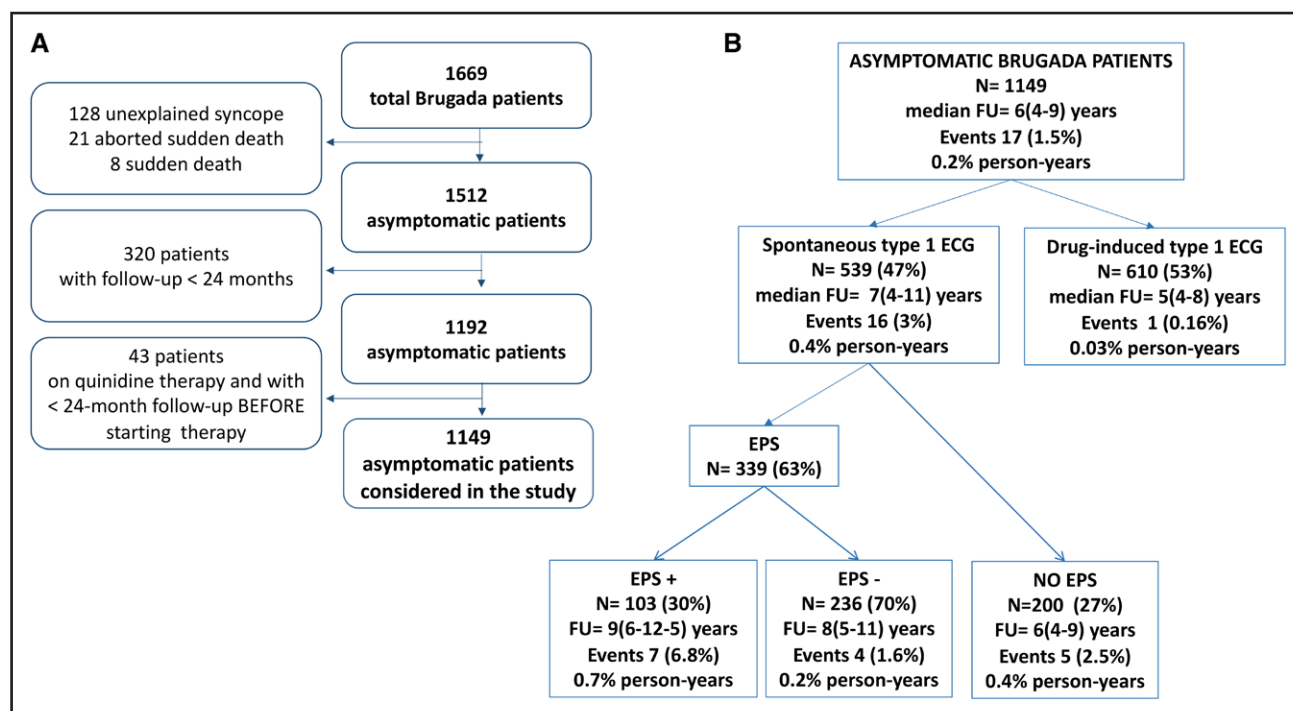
A

1669
total Brugada patients

128 unexplained syncope
21 aborted sudden death
8 sudden death

1512
asymptomatic patients

320 patients
with follow-up < 24 months

1192
asymptomatic patients

43 patients
on quinidine therapy and with
< 24-month follow-up BEFORE
starting therapy

1149
asymptomatic patients
considered in the study

B

ASYMPTOMATIC BRUGADA PATIENTS
N= 1149
median FU= 6(4-9) years
Events 17 (1.5%)
0.2% person-years

Spontaneous type 1 ECG
N= 539 (47%)
median FU= 7(4-11) years
Events 16 (3%)
0.4% person-years

Drug-induced type 1 ECG
N= 610 (53%)
median FU= 5(4-8) years
Events 1 (0.16%)
0.03% person-years

EPS
N= 339 (63%)

EPS +
N= 103 (30%)
FU= 9(6-12-5) years
Events 7 (6.8%)
0.7% person-years

EPS -
N= 236 (70%)
FU= 8(5-11) years
Events 4 (1.6%)
0.2% person-years

NO EPS
N=200 (27%)
FU= 6(4-9) years
Events 5 (2.5%)
0.4% person-years